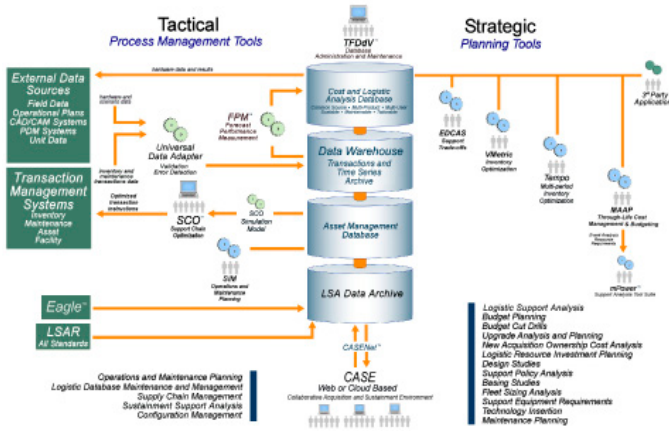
Tactical
Process Management Tools

TFDdV™
Database Administration and Maintenance

Strategic
Planning Tools

External Data Sources
Field Data
Operational Plans
CAD/CAM Systems
PDM Systems
Unit Data

hardware data and results

hardware and scenario data

FPM™
Forecast Performance Measurement

Universal Data Adapter
Validation Error Detection

Cost and Logistic Analysis Database
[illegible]

Data Warehouse
Transactions and Time Series Archive

EDCAS
Support Tradeoffs

VMetric
Inventory Optimization

Tempo
Multi-period Inventory Optimization

3rd Party Applications

Transaction Management Systems
Inventory
Maintenance
Asset
Facility

Inventory and maintenance transactions data

Optimized transaction instructions

SCO™
Support Chain Optimization

SCO Simulation Model

Asset Management Database

MAAP
Through-Life Cost Management & Budgeting

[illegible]

mPower™
Support Analysis Tool Suite

SIM
Operations and Maintenance Planning

Eagle™

LSA Data Archive

LSAR
All Standards

CASENet™

CASE
Web or Cloud Based
Collaborative Acquisition and Sustainment Environment

Operations and Maintenance Planning
Logistic Database Maintenance and Management
Supply Chain Management
Sustainment Support Analysis
Configuration Management

Logistic Support Analysis
Budget Planning
Budget Cut Drills
Upgrade Analysis and Planning
New Acquisition Ownership Cost Analysis
Logistic Resource Investment Planning
Design Studies
Support Policy Analysis
Basing Studies
Fleet Sizing Analysis
Support Equipment Requirements
Technology Insertion
Maintenance Planning